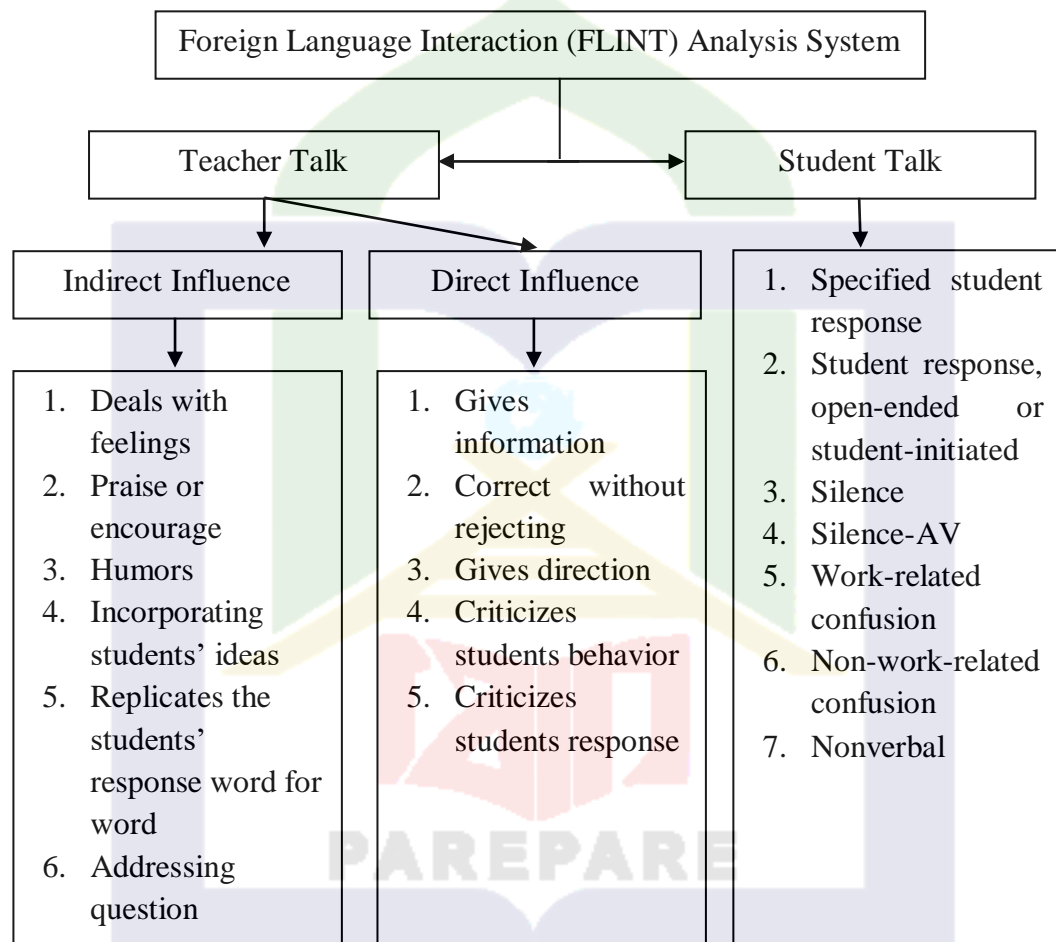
Foreign Language Interaction (FLINT) Analysis System

Teacher Talk

Student Talk

Indirect Influence

Direct Influence

1. Deals with feelings
2. Praise or encourage
3. Humors
4. Incorporating students' ideas
5. Replicates the students' response word for word
6. Addressing question

1. Gives information
2. Correct without rejecting
3. Gives direction
4. Criticizes students behavior
5. Criticizes students response

1. Specified student response
2. Student response, open-ended or student-initiated
3. Silence
4. Silence-AV
5. Work-related confusion
6. Non-work-related confusion
7. Nonverbal

PAREPARE